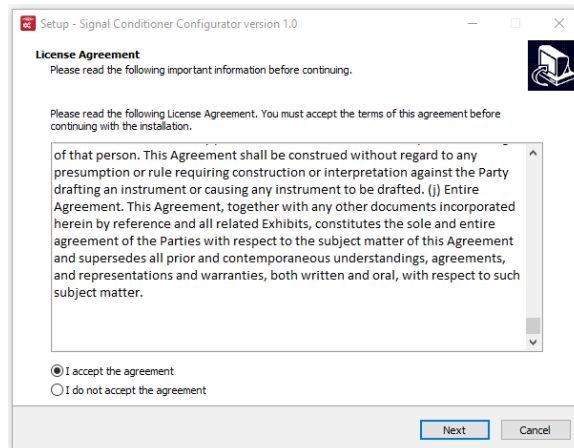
Setup - Signal Conditioner Configurator version 1.0

License Agreement
Please read the following important information before continuing.

Please read the following License Agreement. You must accept the terms of this agreement before continuing with the installation.

of that person. This Agreement shall be construed without regard to any presumption or rule requiring construction or interpretation against the Party drafting an instrument or causing any instrument to be drafted. (j) Entire Agreement. This Agreement, together with any other documents incorporated herein by reference and all related Exhibits, constitutes the sole and entire agreement of the Parties with respect to the subject matter of this Agreement and supersedes all prior and contemporaneous understandings, agreements, and representations and warranties, both written and oral, with respect to such subject matter.

I accept the agreement
I do not accept the agreement

Next
Cancel